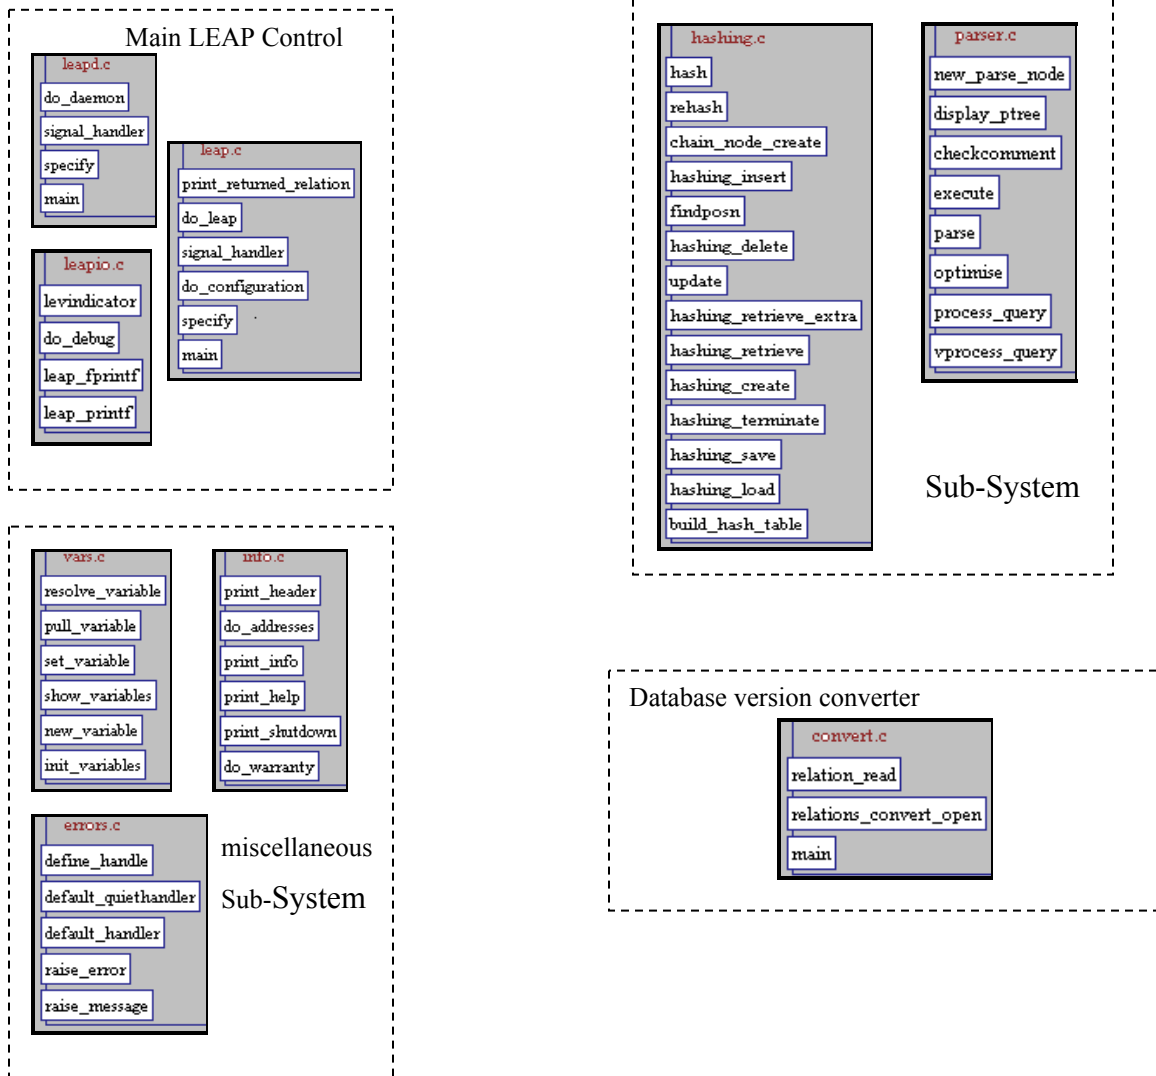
Main LEAP Control

leapd.c
do_daemon
signal_handler
specify
main

leap.c
print_returned_relation
do_leap
signal_handler
do_configuration
specify
main

leapio.c
levindicator
do_debug
leap_fprintf
leap_printf

hashing.c
hash
rehash
chain_node_create
hashing_insert
findposn
hashing_delete
update
hashing_retrieve_extra
hashing_retrieve
hashing_create
hashing_terminate
hashing_save
hashing_load
build_hash_table

parser.c
new_parse_node
display_ptree
checkcomment
execute
parse
optimise
process_query
vprocess_query

Sub-System

vars.c
resolve_variable
pull_variable
set_variable
show_variables
new_variable
init_variables

info.c
print_header
do_addresses
print_info
print_help
print_shutdown
do_warranty

errors.c
define_handle
default_quiethandler
default_handler
raise_error
raise_message

miscellaneous
Sub-System

Database version converter

convert.c
relation_read
relations_convert_open
main